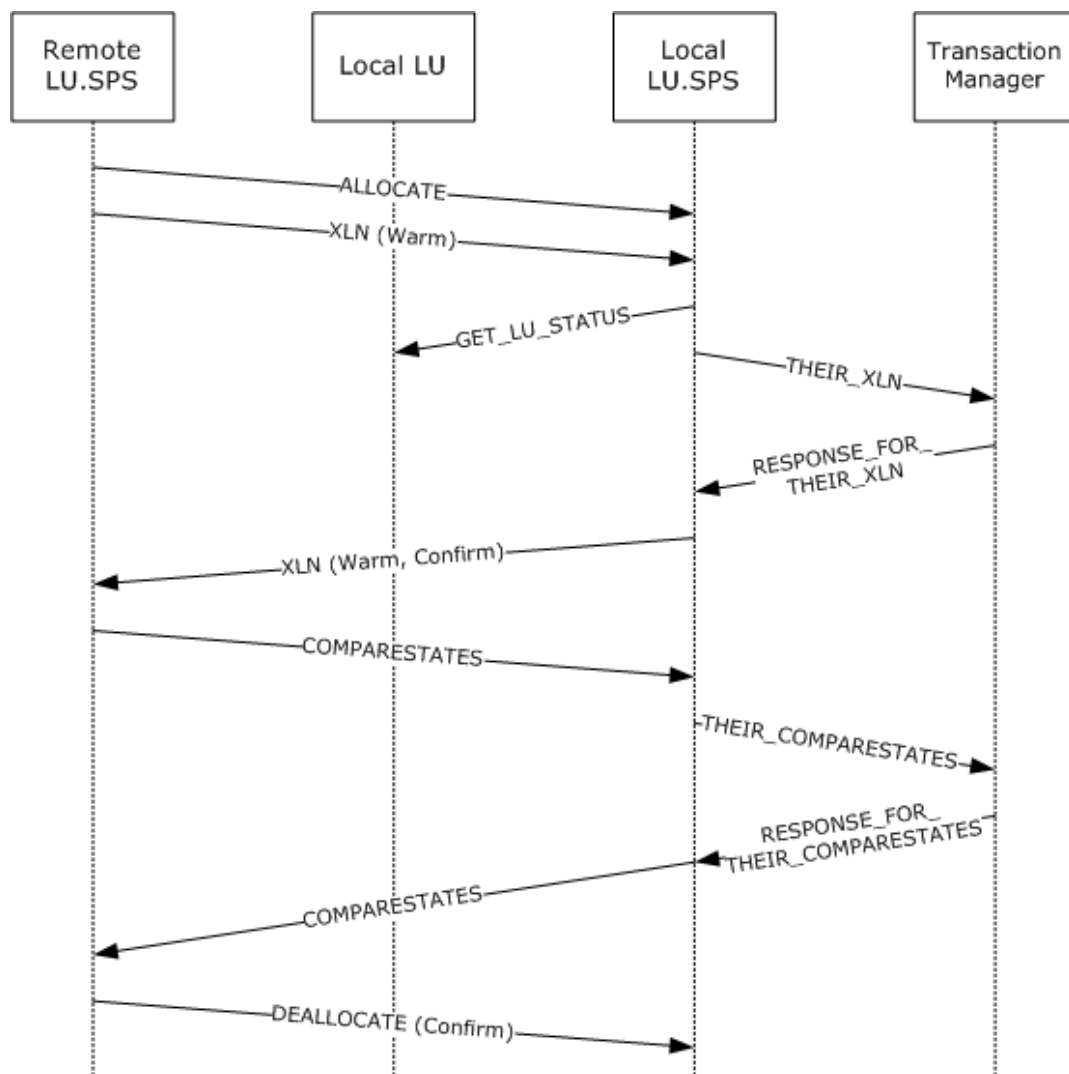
Remote LU.SPS

Local LU

Local LU.SPS

Transaction Manager

ALLOCATE

XLN (Warm)

GET_LU_STATUS

THEIR_XLN

RESPONSE_FOR_ THEIR_XLN

XLN (Warm, Confirm)

COMPARESTATES

THEIR_COMPARESTATES

RESPONSE_FOR_ THEIR_COMPARESTATES

COMPARESTATES

DEALLOCATE (Confirm)